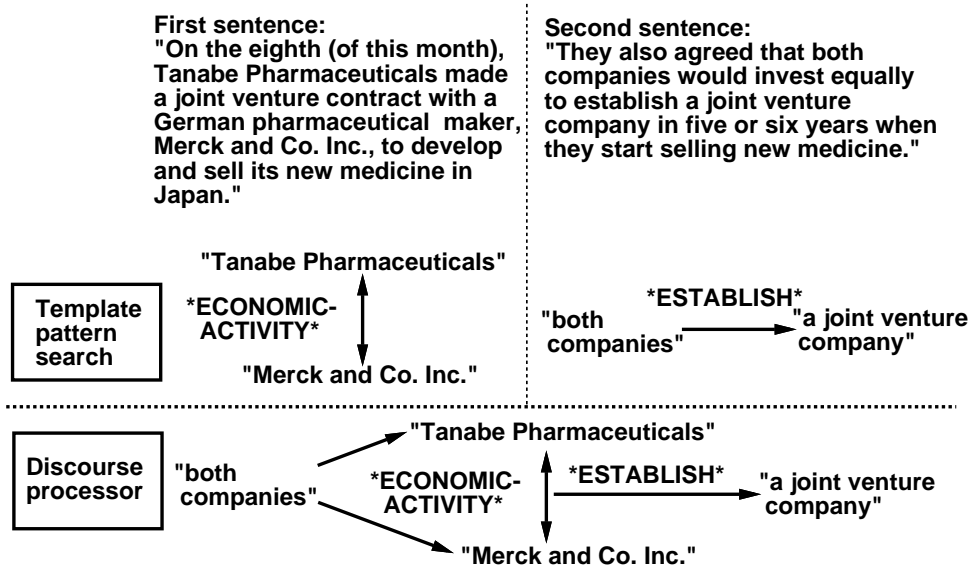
First sentence:
"On the eighth (of this month), Tanabe Pharmaceuticals made a joint venture contract with a German pharmaceutical maker, Merck and Co. Inc., to develop and sell its new medicine in Japan."

Second sentence:
"They also agreed that both companies would invest equally to establish a joint venture company in five or six years when they start selling new medicine."

Template pattern search

"Tanabe Pharmaceuticals"

*ECONOMIC-ACTIVITY*

"Merck and Co. Inc."

*ESTABLISH*

"both companies"

"a joint venture company"

Discourse processor

"both companies"

"Tanabe Pharmaceuticals"

*ECONOMIC-ACTIVITY*

*ESTABLISH*

"a joint venture company"

"Merck and Co. Inc."